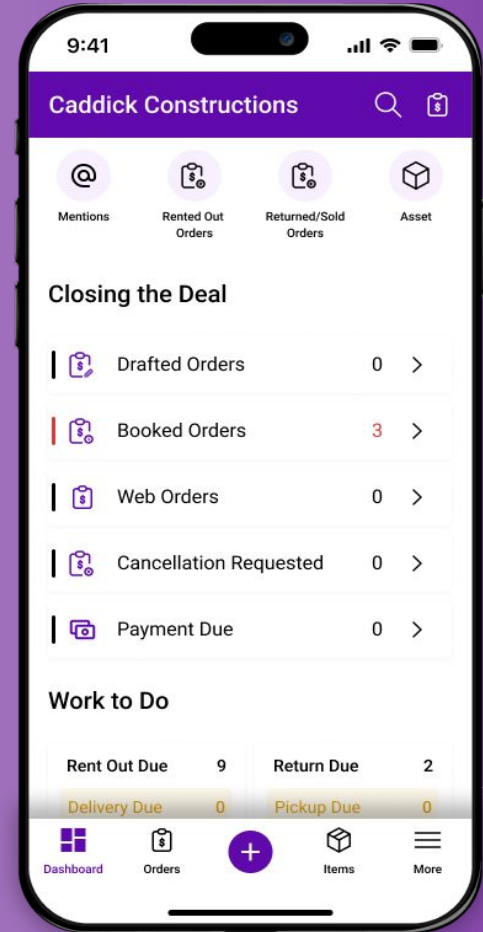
9:41

Caddick Constructions

Mentions
Rented Out Orders
Returned/Sold Orders
Asset

Closing the Deal

Drafted Orders 0
Booked Orders 3
Web Orders 0
Cancellation Requested 0
Payment Due 0

Work to Do

Rent Out Due 9
Return Due 2
Delivery Due 0
Pickup Due 0

Dashboard
Orders
+
Items
More